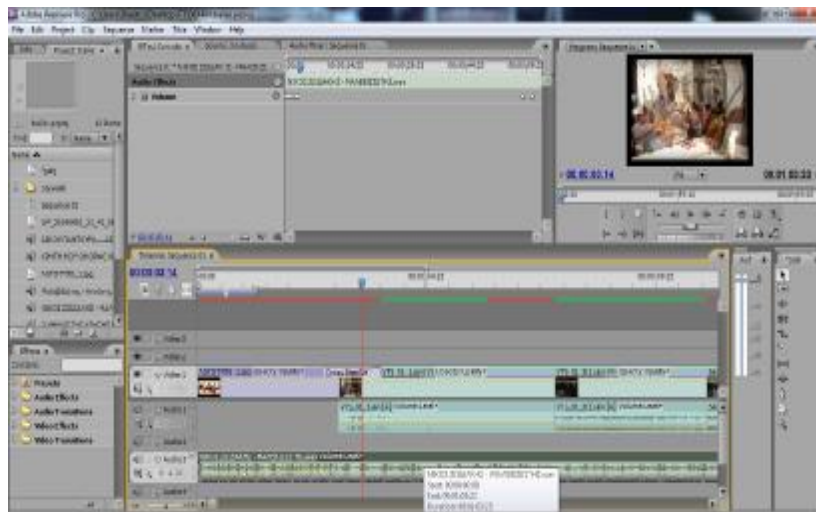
File Edit Project Clip Sequence Marker Title Window Help

Audio Effects

Volume

00:00:02:14

00:01:03:22

Effects

Presets

Audio Effects

Audio Transitions

Video Effects

Video Transitions

Video 3

Video 2

Video 1

Audio 1

Audio 2

Audio 3